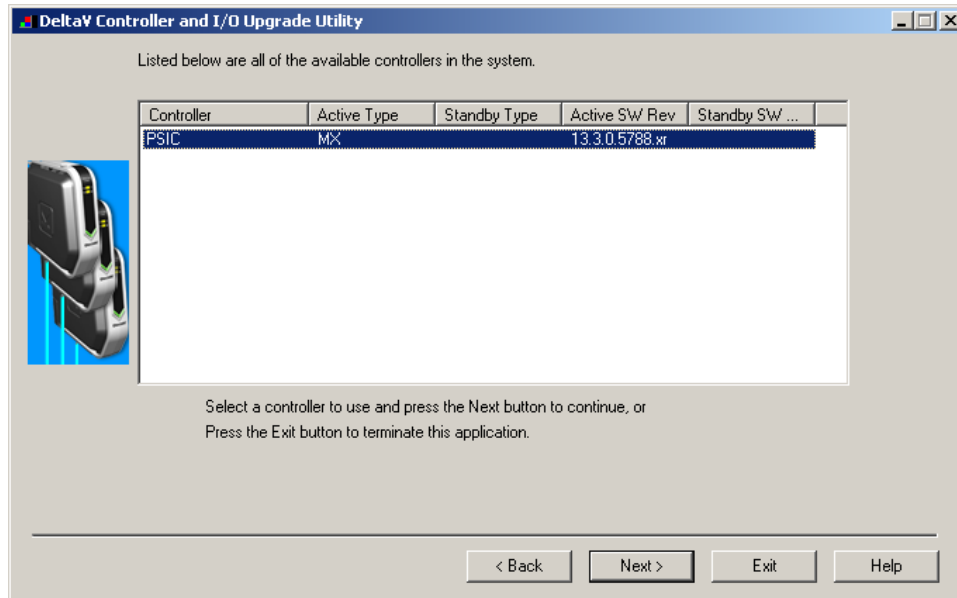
DeltaV Controller and I/O Upgrade Utility

Listed below are all of the available controllers in the system.

| Controller | Active Type | Standby Type | Active SW Rev | Standby SW ... |
|---|---|---|---|---|
| PSIC | MX | | 13.3.0.5788.xr | |

Select a controller to use and press the Next button to continue, or
Press the Exit button to terminate this application.

< Back
Next >
Exit
Help